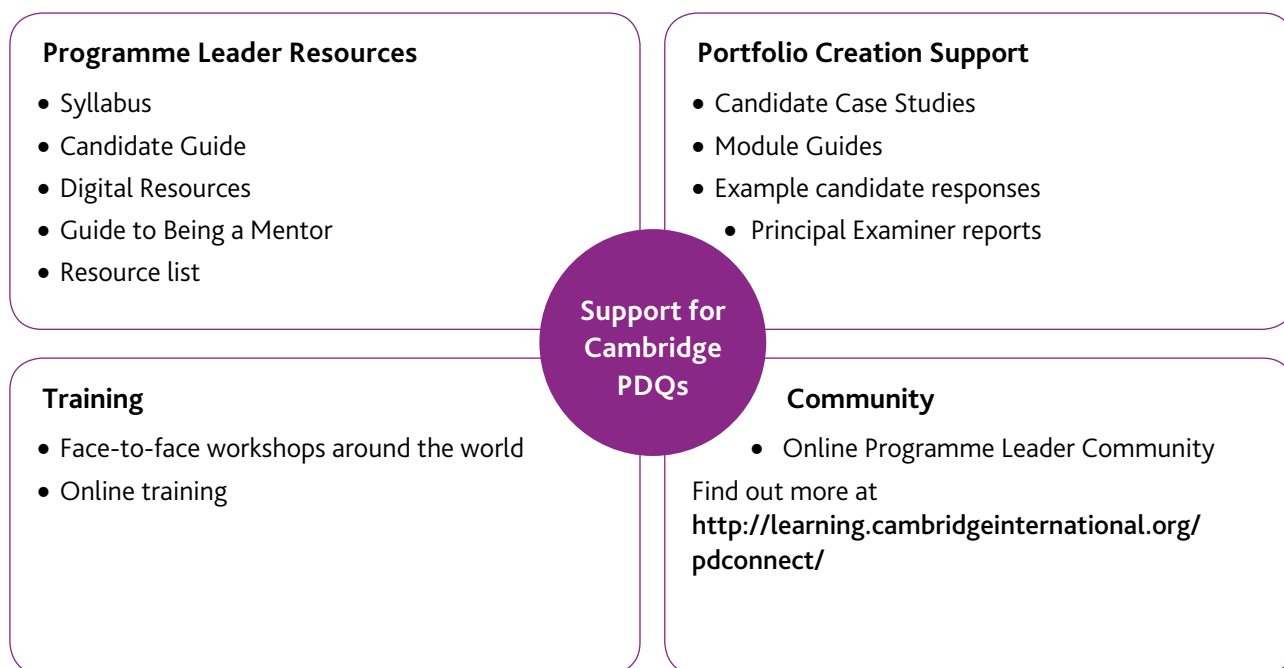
Programme Leader Resources

- Syllabus
- Candidate Guide
- Digital Resources
- Guide to Being a Mentor
- Resource list

Portfolio Creation Support

- Candidate Case Studies
- Module Guides
- Example candidate responses
  - Principal Examiner reports

Support for Cambridge PDQs

Training

- Face-to-face workshops around the world
- Online training

Community

- Online Programme Leader Community

Find out more at
http://learning.cambridgeinternational.org/pdconnect/